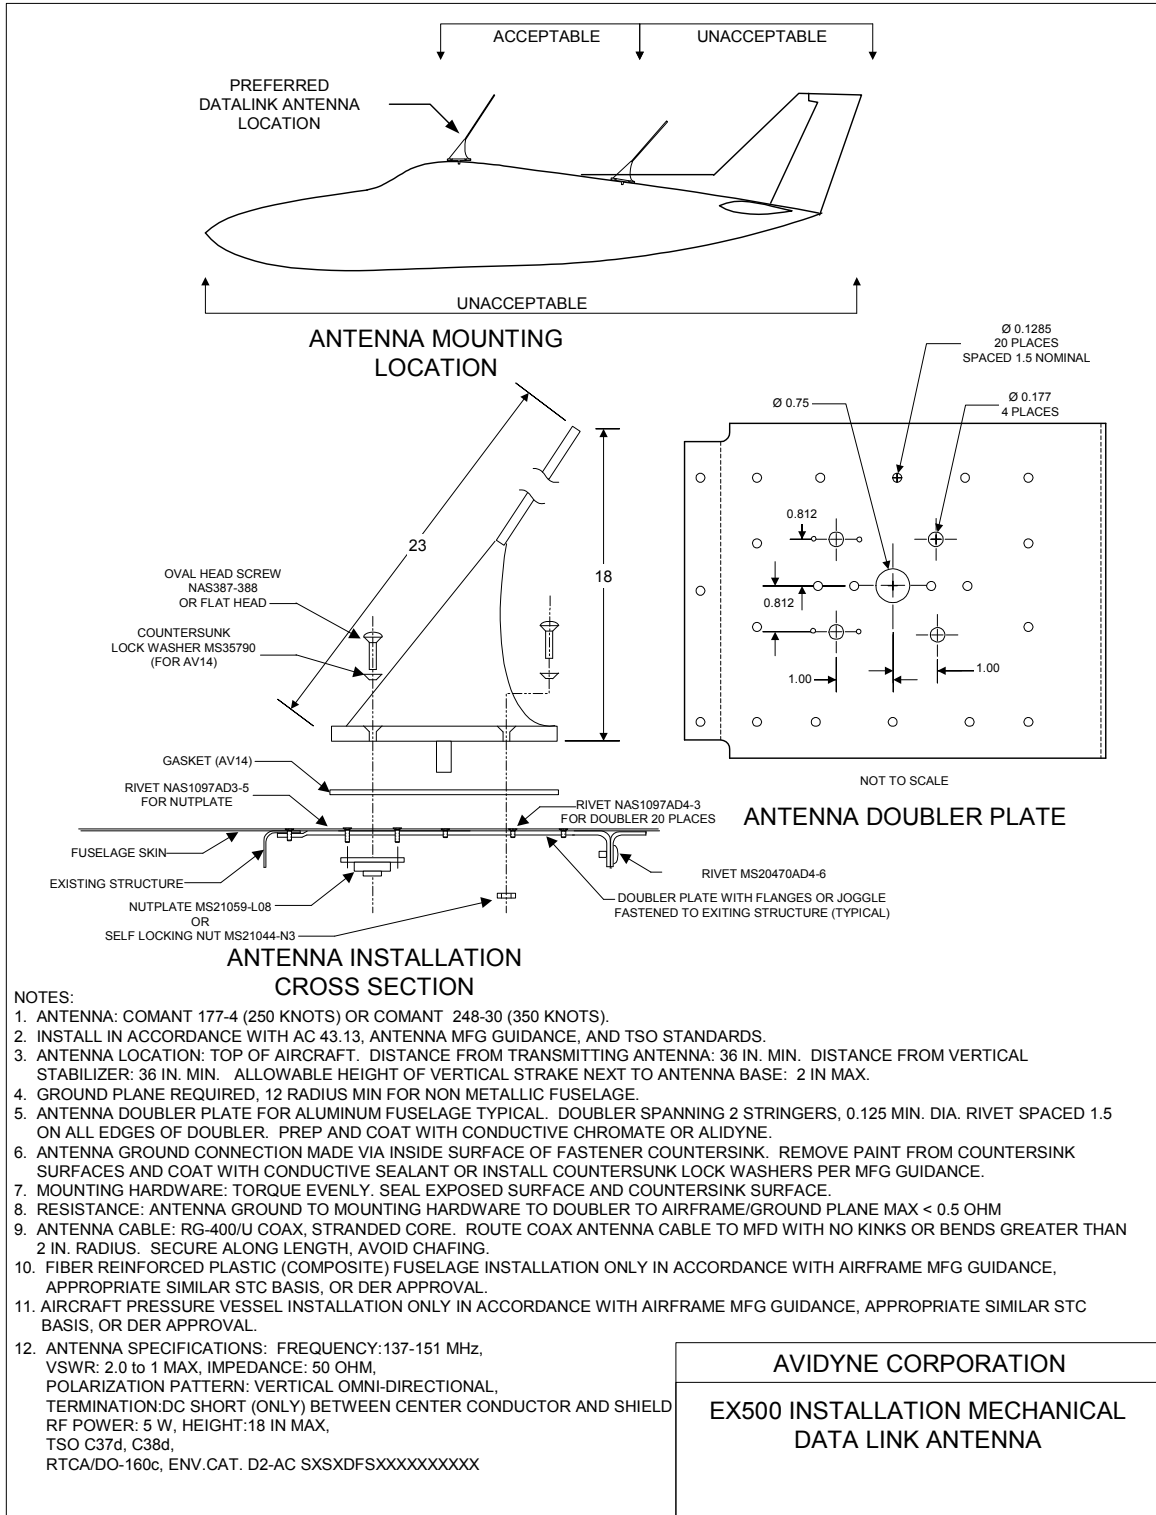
ACCEPTABLE UNACCEPTABLE

PREFERRED DATALINK ANTENNA LOCATION

UNACCEPTABLE

ANTENNA MOUNTING LOCATION

Ø 0.1285
20 PLACES
SPACED 1.5 NOMINAL

Ø 0.75

Ø 0.177
4 PLACES

0.812
0.812
1.00
1.00

NOT TO SCALE

ANTENNA DOUBLER PLATE

23

18

OVAL HEAD SCREW
NAS387-388
OR FLAT HEAD

COUNTERSUNK
LOCK WASHER MS35790
(FOR AV14)

GASKET (AV14)

RIVET NAS1097AD3-5
FOR NUTPLATE

RIVET NAS1097AD4-3
FOR DOUBLER 20 PLACES

FUSELAGE SKIN

EXISTING STRUCTURE

RIVET MS20470AD4-6

NUTPLATE MS21059-L08
OR
SELF LOCKING NUT MS21044-N3

DOUBLER PLATE WITH FLANGES OR JOGGLE
FASTENED TO EXITING STRUCTURE (TYPICAL)

ANTENNA INSTALLATION CROSS SECTION

NOTES:
1. ANTENNA: COMANT 177-4 (250 KNOTS) OR COMANT 248-30 (350 KNOTS).
2. INSTALL IN ACCORDANCE WITH AC 43.13, ANTENNA MFG GUIDANCE, AND TSO STANDARDS.
3. ANTENNA LOCATION: TOP OF AIRCRAFT. DISTANCE FROM TRANSMITTING ANTENNA: 36 IN. MIN. DISTANCE FROM VERTICAL STABILIZER: 36 IN. MIN. ALLOWABLE HEIGHT OF VERTICAL STRAKE NEXT TO ANTENNA BASE: 2 IN MAX.
4. GROUND PLANE REQUIRED, 12 RADIUS MIN FOR NON METALLIC FUSELAGE.
5. ANTENNA DOUBLER PLATE FOR ALUMINUM FUSELAGE TYPICAL. DOUBLER SPANNING 2 STRINGERS, 0.125 MIN. DIA. RIVET SPACED 1.5 ON ALL EDGES OF DOUBLER. PREP AND COAT WITH CONDUCTIVE CHROMATE OR ALIDYNE.
6. ANTENNA GROUND CONNECTION MADE VIA INSIDE SURFACE OF FASTENER COUNTERSINK. REMOVE PAINT FROM COUNTERSINK SURFACES AND COAT WITH CONDUCTIVE SEALANT OR INSTALL COUNTERSUNK LOCK WASHERS PER MFG GUIDANCE.
7. MOUNTING HARDWARE: TORQUE EVENLY. SEAL EXPOSED SURFACE AND COUNTERSINK SURFACE.
8. RESISTANCE: ANTENNA GROUND TO MOUNTING HARDWARE TO DOUBLER TO AIRFRAME/GROUND PLANE MAX < 0.5 OHM
9. ANTENNA CABLE: RG-400/U COAX, STRANDED CORE. ROUTE COAX ANTENNA CABLE TO MFD WITH NO KINKS OR BENDS GREATER THAN 2 IN. RADIUS. SECURE ALONG LENGTH, AVOID CHAFING.
10. FIBER REINFORCED PLASTIC (COMPOSITE) FUSELAGE INSTALLATION ONLY IN ACCORDANCE WITH AIRFRAME MFG GUIDANCE, APPROPRIATE SIMILAR STC BASIS, OR DER APPROVAL.
11. AIRCRAFT PRESSURE VESSEL INSTALLATION ONLY IN ACCORDANCE WITH AIRFRAME MFG GUIDANCE, APPROPRIATE SIMILAR STC BASIS, OR DER APPROVAL.
12. ANTENNA SPECIFICATIONS: FREQUENCY:137-151 MHz,
VSWR: 2.0 to 1 MAX, IMPEDANCE: 50 OHM,
POLARIZATION PATTERN: VERTICAL OMNI-DIRECTIONAL,
TERMINATION:DC SHORT (ONLY) BETWEEN CENTER CONDUCTOR AND SHIELD
RF POWER: 5 W, HEIGHT:18 IN MAX,
TSO C37d, C38d,
RTCA/DO-160c, ENV.CAT. D2-AC SXSXDFSXXXXXXXXXX

AVIDYNE CORPORATION

EX500 INSTALLATION MECHANICAL DATA LINK ANTENNA